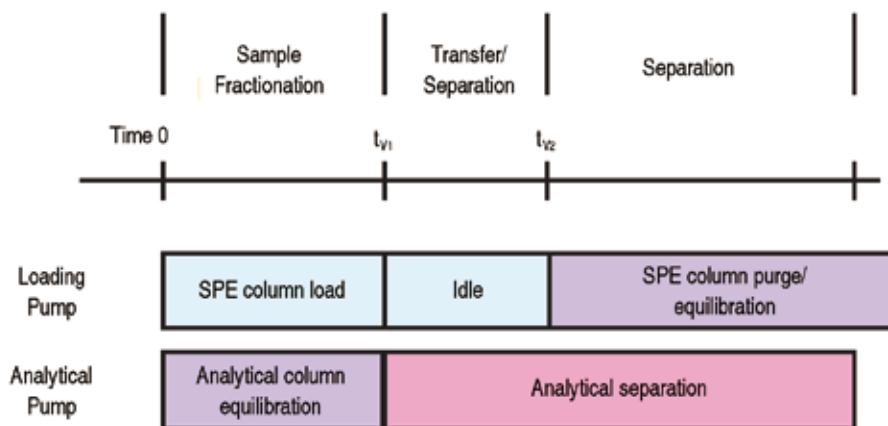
Sample Fractionation

Transfer/ Separation

Separation

Time 0

$t_{V1}$

$t_{V2}$

Loading Pump

SPE column load

Idle

SPE column purge/ equilibration

Analytical Pump

Analytical column equilibration

Analytical separation